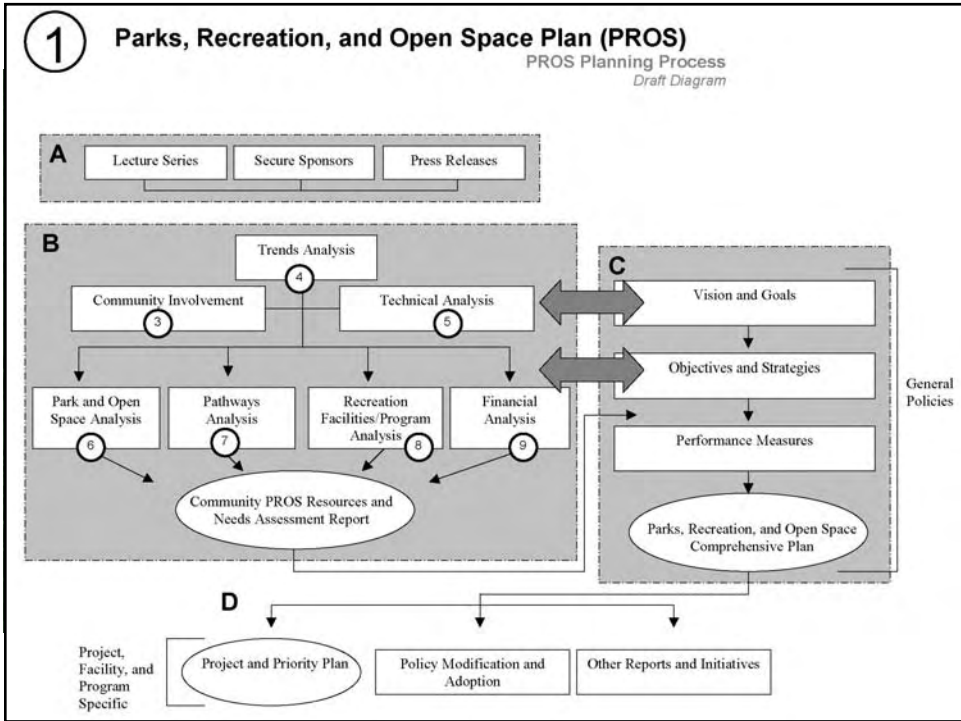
1

Parks, Recreation, and Open Space Plan (PROS)

PROS Planning Process

Draft Diagram

A

Lecture Series

Secure Sponsors

Press Releases

B

Trends Analysis

4

Community Involvement

3

Technical Analysis

5

Park and Open Space Analysis

6

Pathways Analysis

7

Recreation Facilities/Program Analysis

8

Financial Analysis

9

Community PROS Resources and Needs Assessment Report

C

Vision and Goals

Objectives and Strategies

Performance Measures

Parks, Recreation, and Open Space Comprehensive Plan

General Policies

D

Project, Facility, and Program Specific

Project and Priority Plan

Policy Modification and Adoption

Other Reports and Initiatives